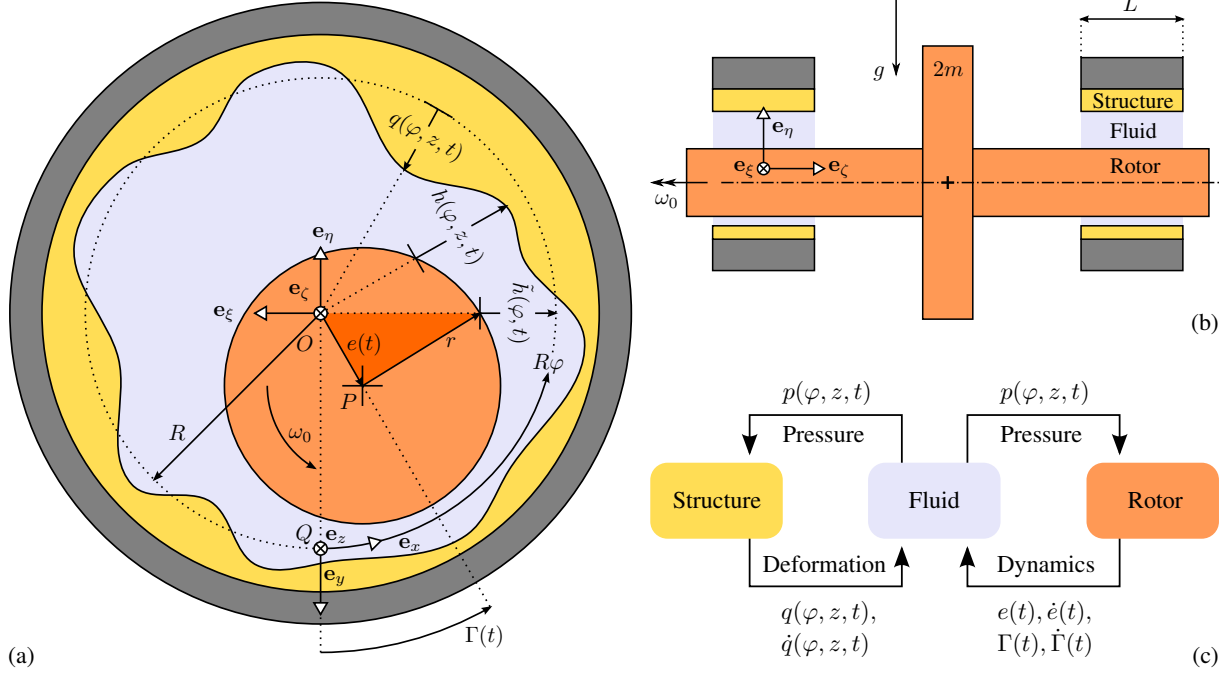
$q(\varphi, z, t)$

$h(\varphi, z, t)$

$\mathbf{e}_\eta$

$\mathbf{e}_\zeta$

$\mathbf{e}_\xi$

$\tilde{h}(\varphi, t)$

$O$

$e(t)$

$r$

$R\varphi$

$P$

$R$

$\omega_0$

$Q$

$\mathbf{e}_z$

$\mathbf{e}_x$

$\mathbf{e}_y$

$\Gamma(t)$

(a)

$L$

$g$

$2m$

Structure

$\mathbf{e}_\eta$

Fluid

$\mathbf{e}_\xi$

$\mathbf{e}_\zeta$

Rotor

$\omega_0$

(b)

$p(\varphi, z, t)$

Pressure

$p(\varphi, z, t)$

Pressure

Structure

Fluid

Rotor

Deformation

Dynamics

$q(\varphi, z, t)$,
$\dot{q}(\varphi, z, t)$

$e(t), \dot{e}(t)$,
$\Gamma(t), \dot{\Gamma}(t)$

(c)